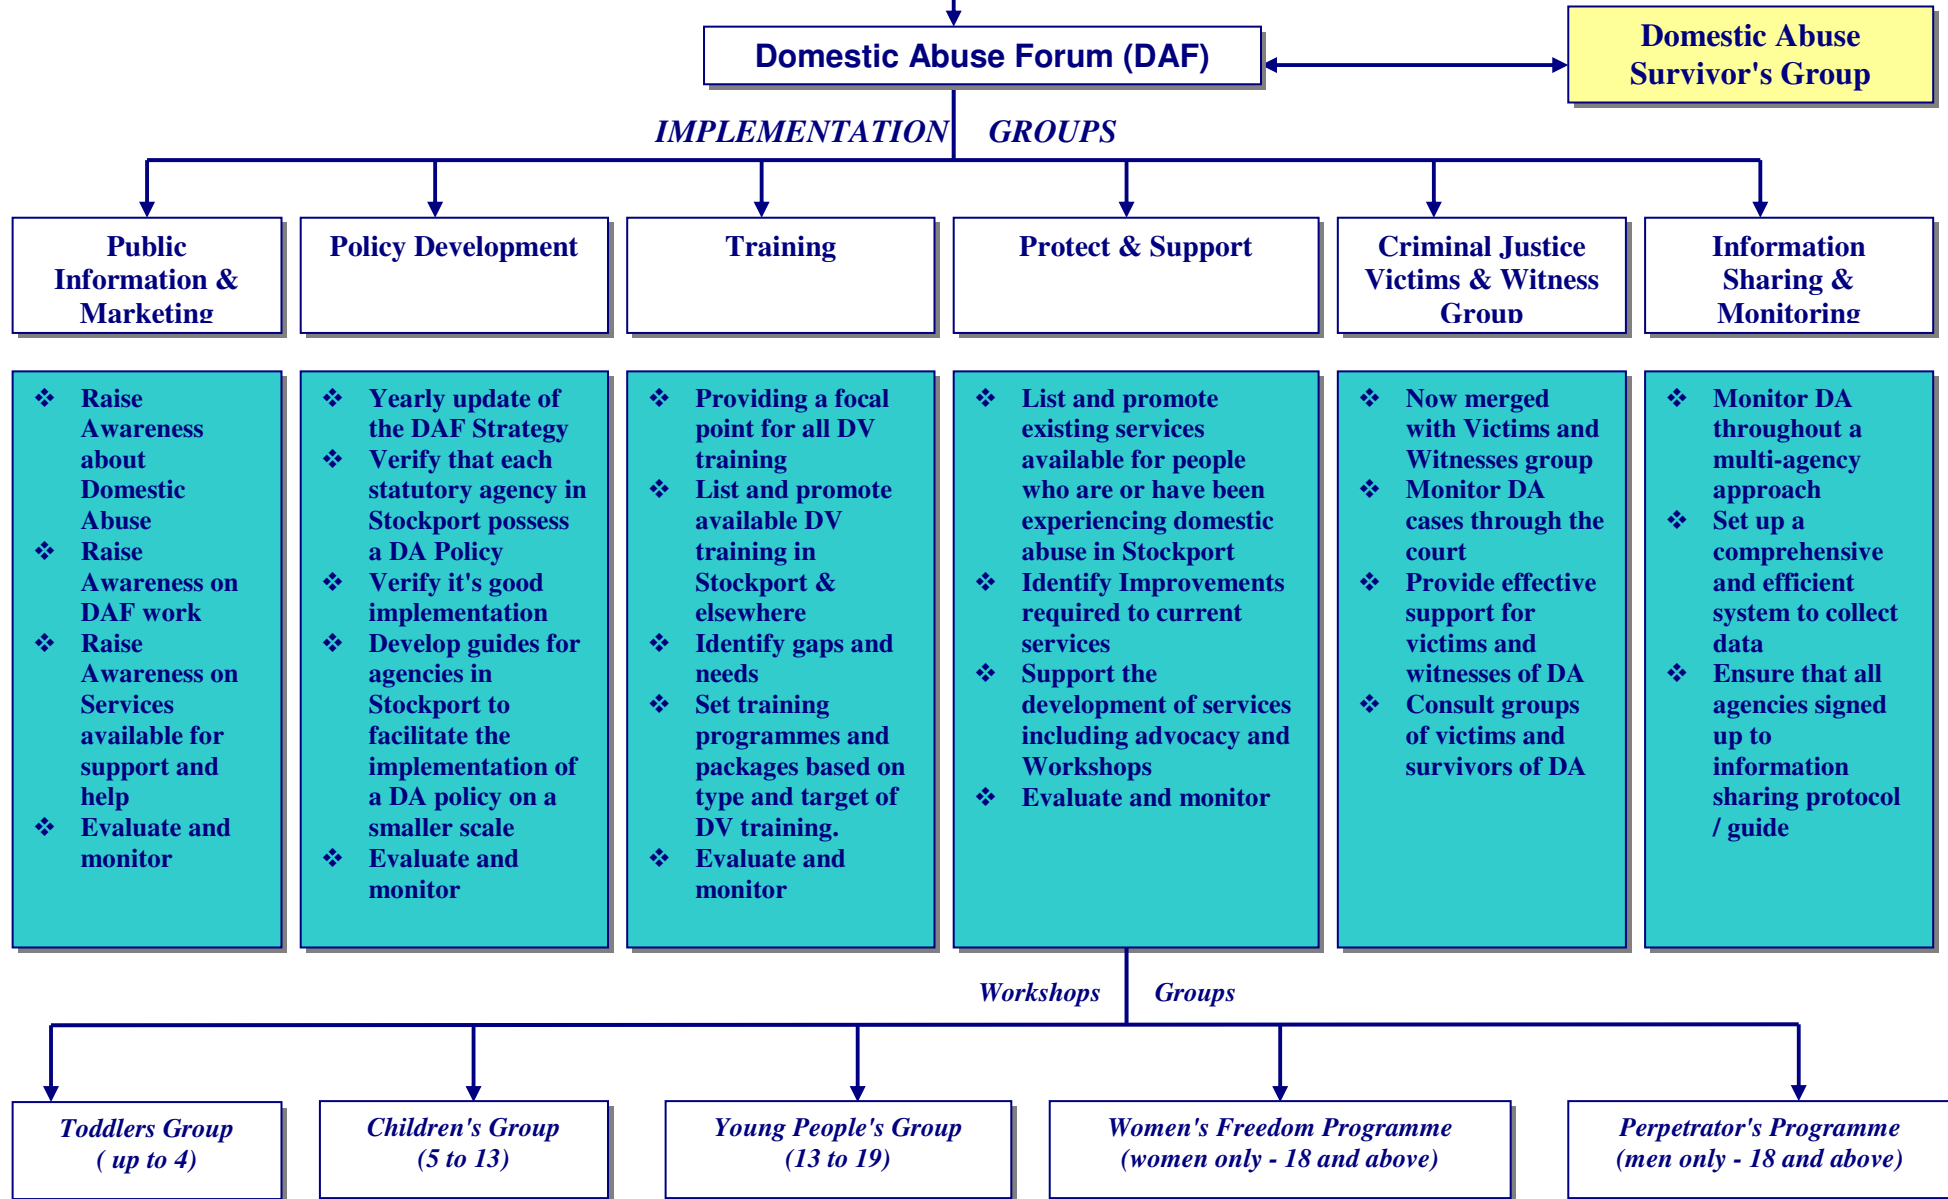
Domestic Abuse Forum (DAF)

Domestic Abuse Survivor's Group

IMPLEMENTATION GROUPS

Public Information & Marketing

Policy Development

Training

Protect & Support

Criminal Justice Victims & Witness Group

Information Sharing & Monitoring

❖ Raise Awareness about Domestic Abuse
❖ Raise Awareness on DAF work
❖ Raise Awareness on Services available for support and help
❖ Evaluate and monitor

❖ Yearly update of the DAF Strategy
❖ Verify that each statutory agency in Stockport possess a DA Policy
❖ Verify it's good implementation
❖ Develop guides for agencies in Stockport to facilitate the implementation of a DA policy on a smaller scale
❖ Evaluate and monitor

❖ Providing a focal point for all DV training
❖ List and promote available DV training in Stockport & elsewhere
❖ Identify gaps and needs
❖ Set training programmes and packages based on type and target of DV training.
❖ Evaluate and monitor

❖ List and promote existing services available for people who are or have been experiencing domestic abuse in Stockport
❖ Identify Improvements required to current services
❖ Support the development of services including advocacy and Workshops
❖ Evaluate and monitor

❖ Now merged with Victims and Witnesses group
❖ Monitor DA cases through the court
❖ Provide effective support for victims and witnesses of DA
❖ Consult groups of victims and survivors of DA

❖ Monitor DA throughout a multi-agency approach
❖ Set up a comprehensive and efficient system to collect data
❖ Ensure that all agencies signed up to information sharing protocol / guide

Workshops Groups

Toddlers Group ( up to 4)

Children's Group (5 to 13)

Young People's Group (13 to 19)

Women's Freedom Programme (women only - 18 and above)

Perpetrator's Programme (men only - 18 and above)